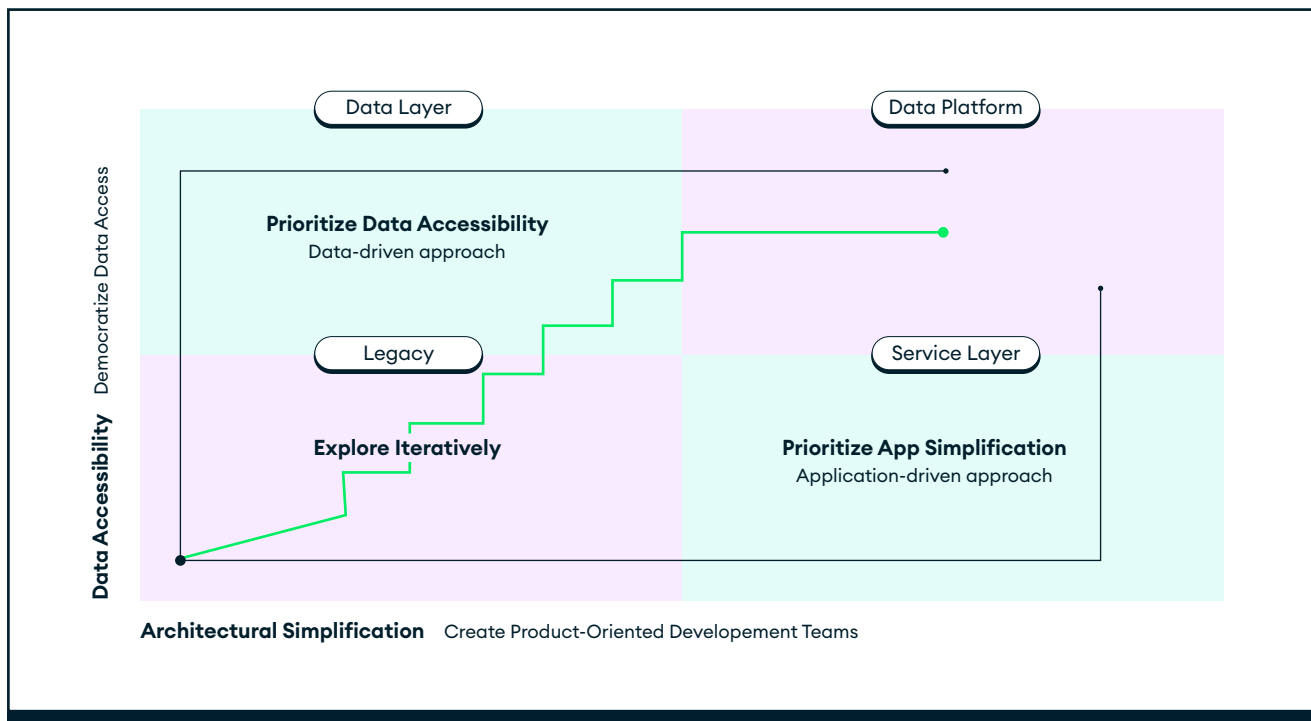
Data Layer

Data Platform

Prioritize Data Accessibility
Data-driven approach

Legacy

Service Layer

Explore Iteratively

Prioritize App Simplification
Application-driven approach

Data Accessibility Democratize Data Access

Architectural Simplification Create Product-Oriented Developement Teams